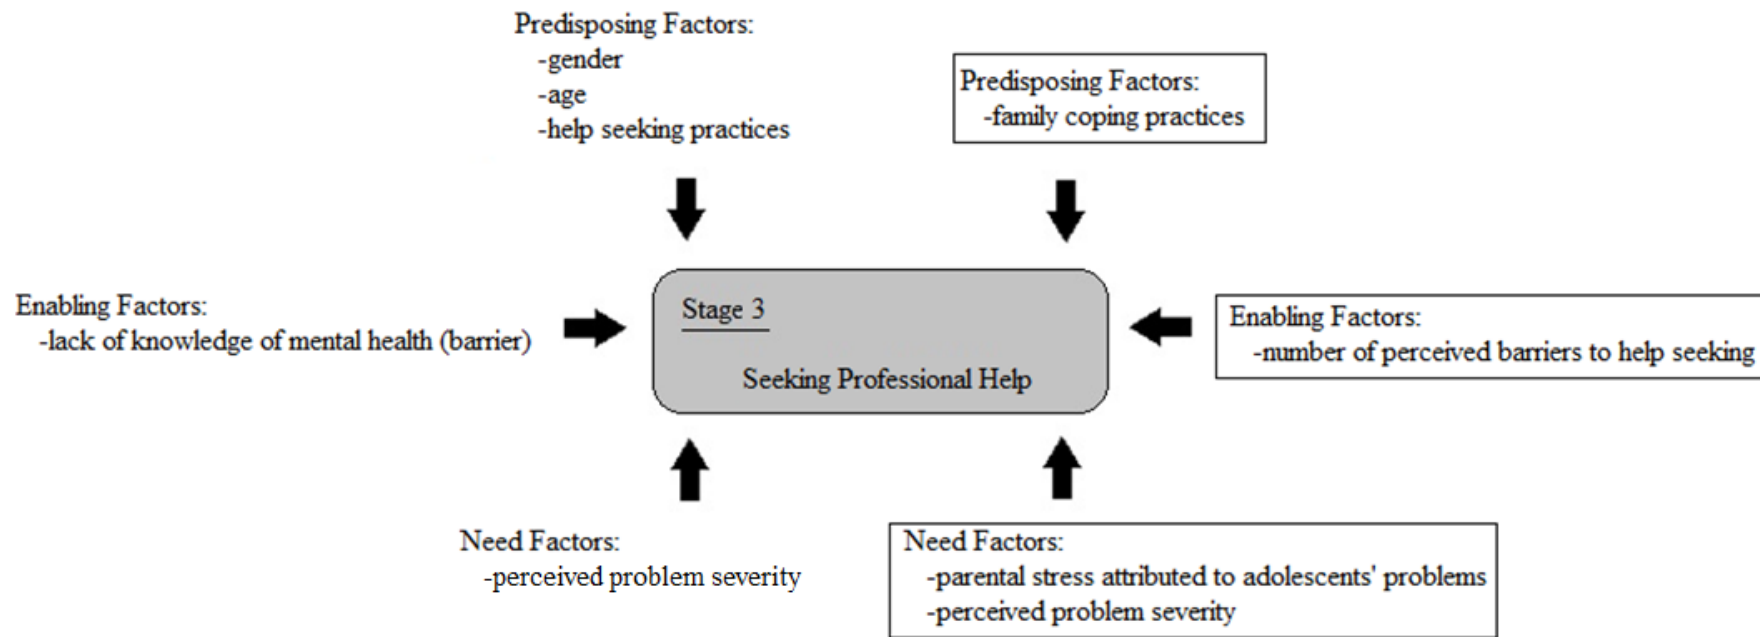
Predisposing Factors:
-gender
-age
-help seeking practices

Predisposing Factors:
-family coping practices

Enabling Factors:
-lack of knowledge of mental health (barrier)

Stage 3

Seeking Professional Help

Enabling Factors:
-number of perceived barriers to help seeking

Need Factors:
-perceived problem severity

Need Factors:
-parental stress attributed to adolescents' problems
-perceived problem severity